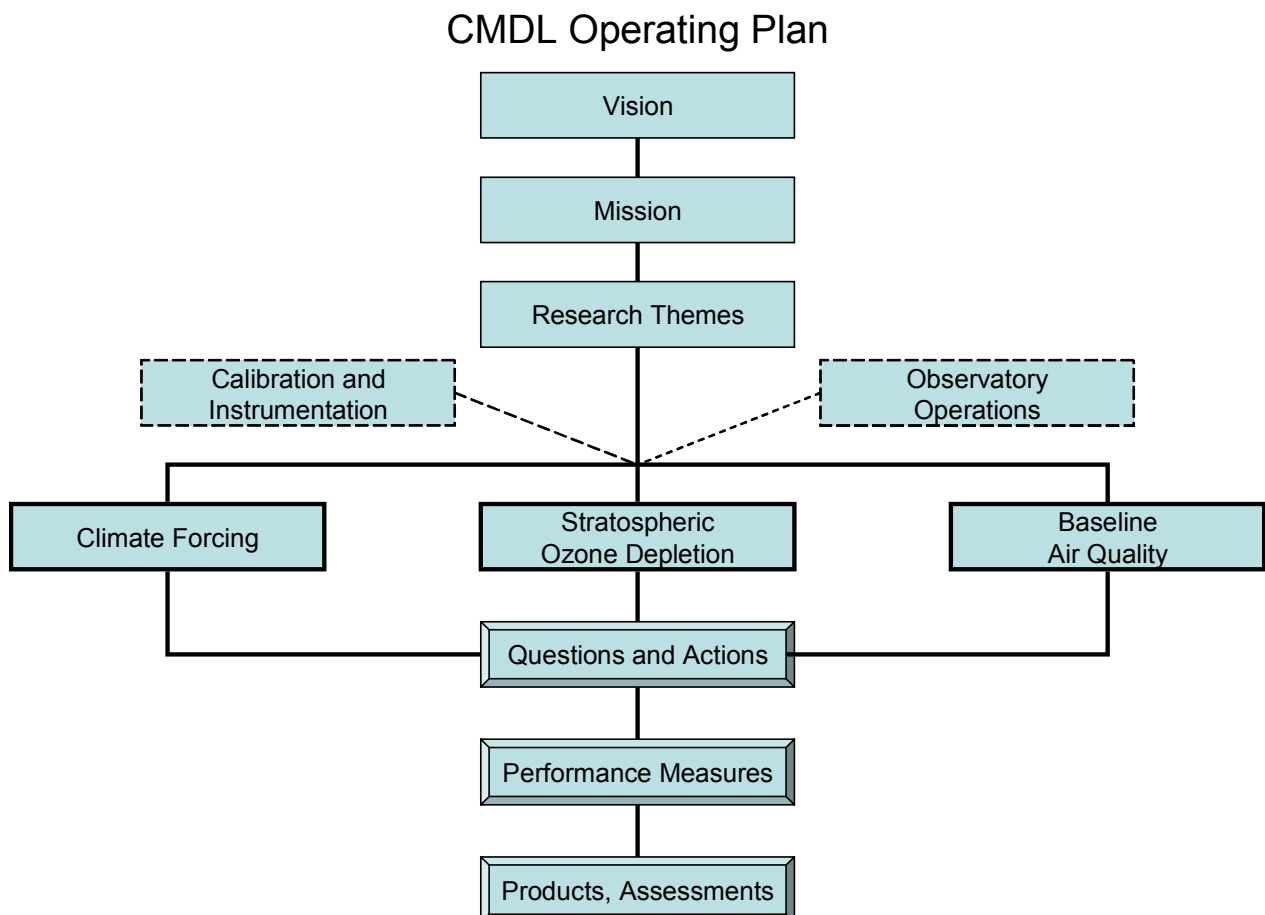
CMDL Operating Plan

Vision

Mission

Research Themes

Calibration and Instrumentation

Observatory Operations

Climate Forcing

Stratospheric Ozone Depletion

Baseline Air Quality

Questions and Actions

Performance Measures

Products, Assessments